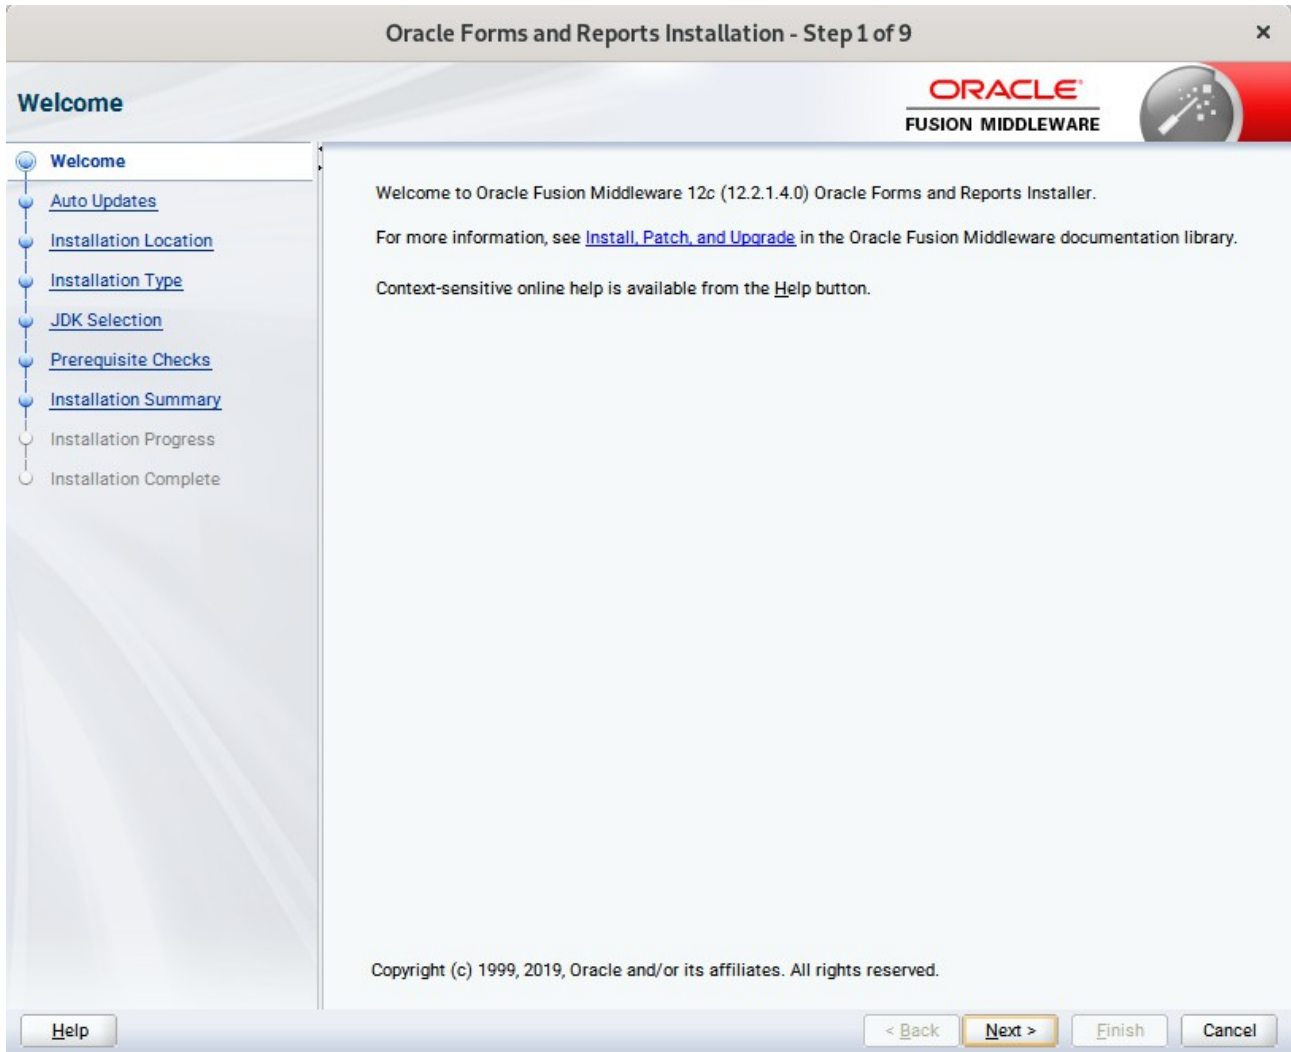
Oracle Forms and Reports Installation - Step 1 of 9

×

Welcome

ORACLE
FUSION MIDDLEWARE

Welcome
Auto Updates
Installation Location
Installation Type
JDK Selection
Prerequisite Checks
Installation Summary
Installation Progress
Installation Complete

Welcome to Oracle Fusion Middleware 12c (12.2.1.4.0) Oracle Forms and Reports Installer.

For more information, see Install, Patch, and Upgrade in the Oracle Fusion Middleware documentation library.

Context-sensitive online help is available from the Help button.

Copyright (c) 1999, 2019, Oracle and/or its affiliates. All rights reserved.

Help

< Back

Next >

Finish

Cancel